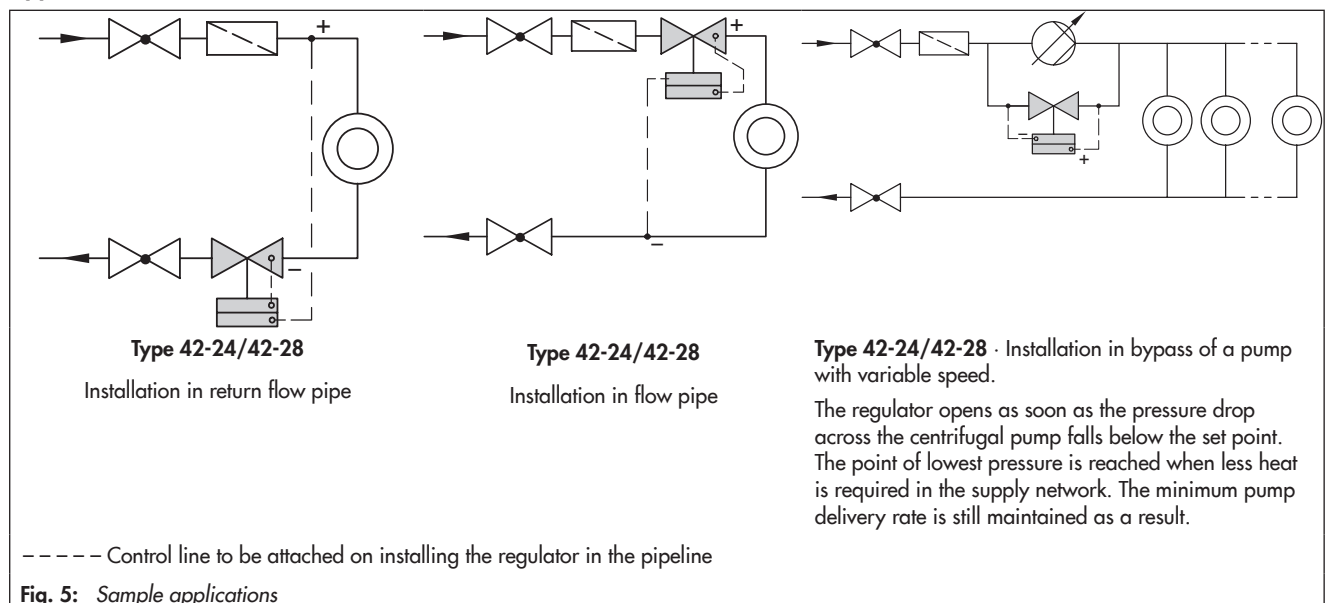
+

+

–

–

+

Type 42-24/42-28

Installation in return flow pipe

Type 42-24/42-28

Installation in flow pipe

Type 42-24/42-28 · Installation in bypass of a pump with variable speed.

The regulator opens as soon as the pressure drop across the centrifugal pump falls below the set point. The point of lowest pressure is reached when less heat is required in the supply network. The minimum pump delivery rate is still maintained as a result.

– – – – – Control line to be attached on installing the regulator in the pipeline

Fig. 5: Sample applications